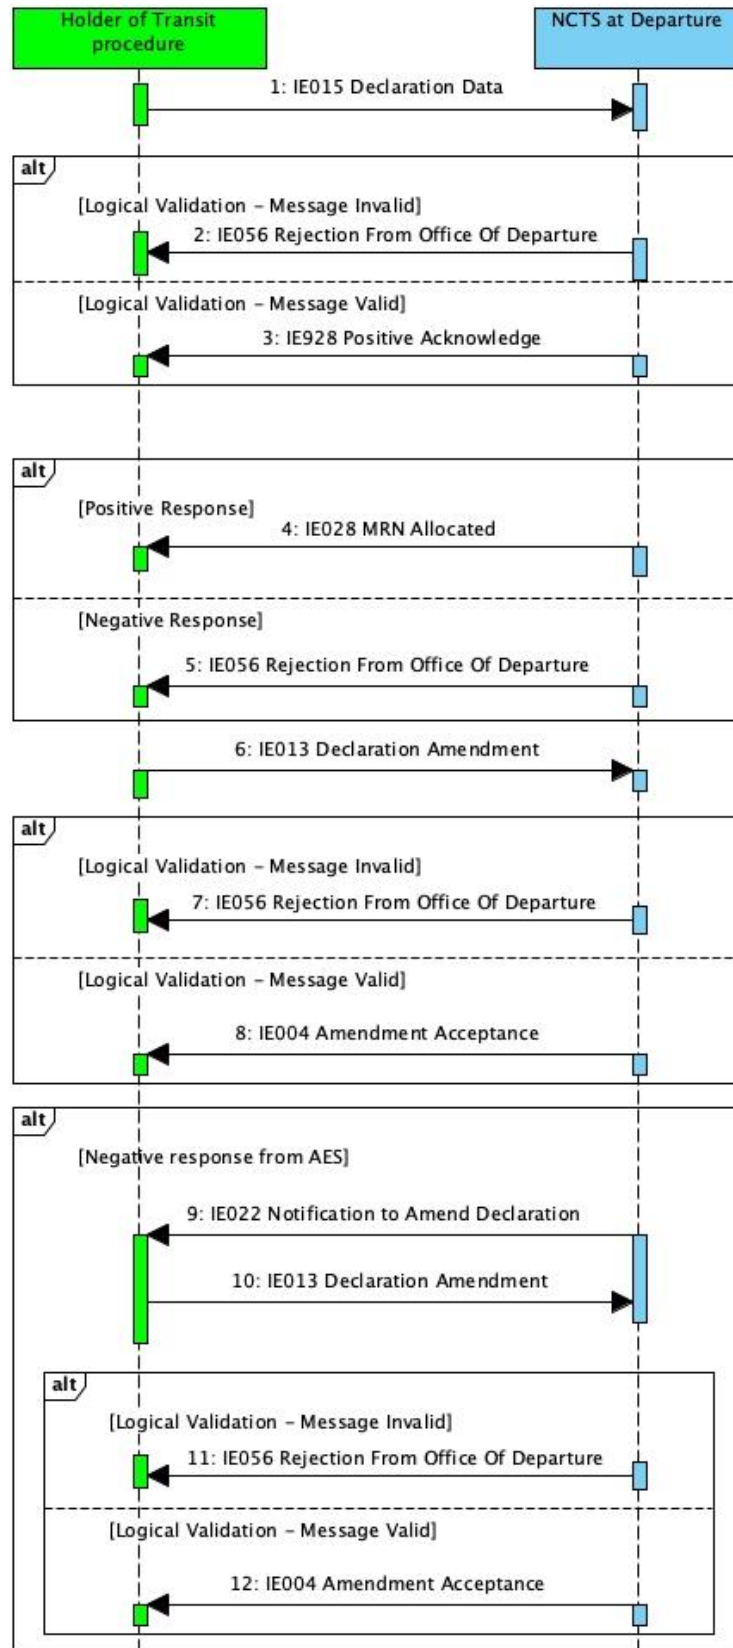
Holder of Transit procedure

NCTS at Departure

1: IE015 Declaration Data

alt

[Logical Validation – Message Invalid]

2: IE056 Rejection From Office Of Departure

[Logical Validation – Message Valid]

3: IE928 Positive Acknowledge

alt

[Positive Response]

4: IE028 MRN Allocated

[Negative Response]

5: IE056 Rejection From Office Of Departure

6: IE013 Declaration Amendment

alt

[Logical Validation – Message Invalid]

7: IE056 Rejection From Office Of Departure

[Logical Validation – Message Valid]

8: IE004 Amendment Acceptance

alt

[Negative response from AES]

9: IE022 Notification to Amend Declaration

10: IE013 Declaration Amendment

alt

[Logical Validation – Message Invalid]

11: IE056 Rejection From Office Of Departure

[Logical Validation – Message Valid]

12: IE004 Amendment Acceptance